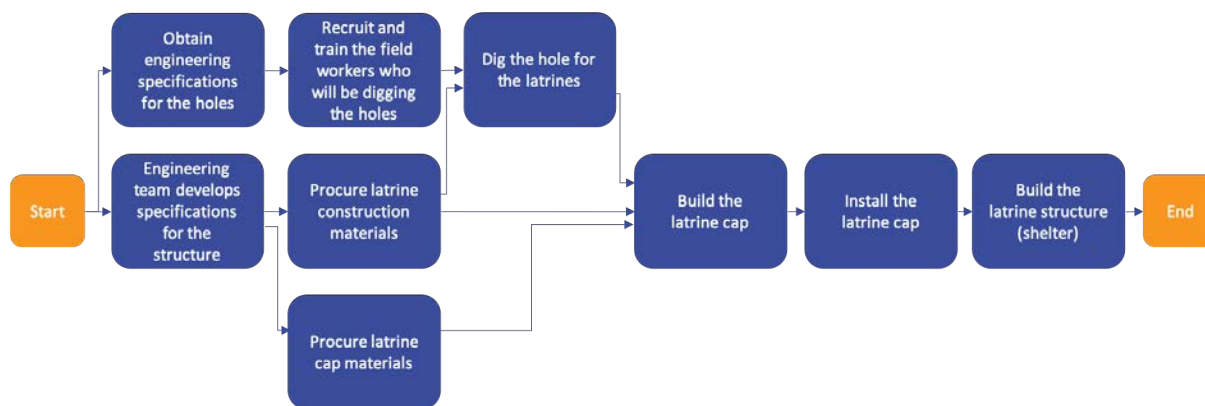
Start

Obtain engineering specifications for the holes

Engineering team develops specifications for the structure

Recruit and train the field workers who will be digging the holes

Procure latrine construction materials

Procure latrine cap materials

Dig the hole for the latrines

Build the latrine cap

Install the latrine cap

Build the latrine structure (shelter)

End